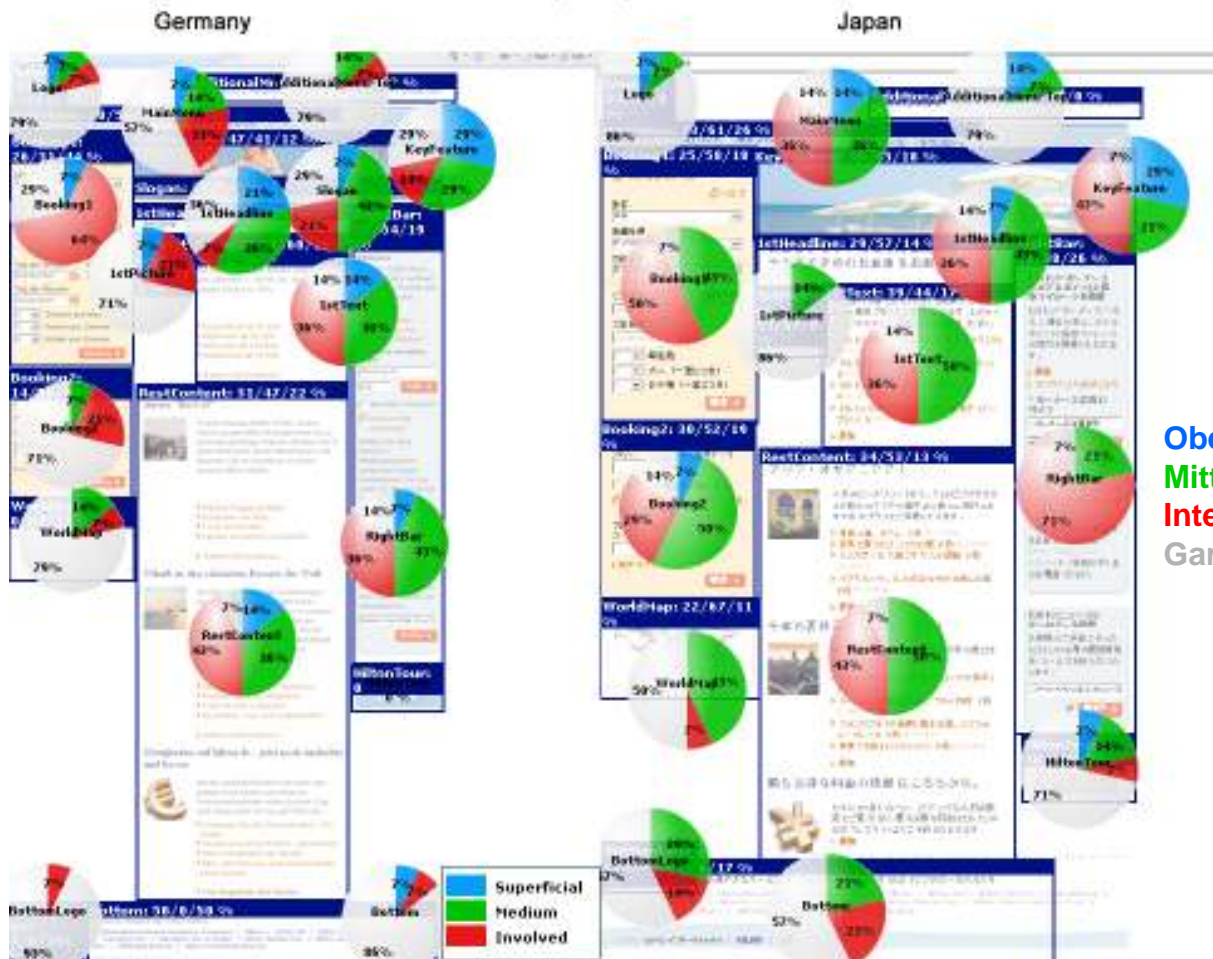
Germany

Japan

Logo
79%
MainMenu
57%
14%
AdditionalMenu
AdditionalMenu: Top
79%
29%
29%
KeyFeature
29%
Booking1
29%
64%
Slogan
1stHeadline
21%
36%
1stPicture
71%
1stText
14%
14%
36%
36%
RestContent: 31/47/22 %
Booking2
71%
WorldMap
79%
RightBar
14%
43%
36%
RestContent
7%
14%
43%
36%
MiltonTour
0
BottomLogo
93%
Bottom
86%
Bottom: 38/0/58 %

Superficial
Medium
Involved

Logo
86%
MainMenu
14%
14%
36%
36%
AdditionalMenu
AdditionalMenu: Top
79%
Booking1: 25/58/18 %
KeyFeature
29%
43%
21%
1stHeadline: 29/57/14 %
1stHeadline
14%
7%
29%
36%
Booking1
7%
50%
1stPicture
86%
1stText
14%
36%
50%
Booking2: 30/52/18 %
Booking2
14%
29%
50%
RestContent: 34/53/13 %
RightBar
7%
21%
71%
WorldMap: 22/67/11 %
WorldMap
50%
7%
RestContent
7%
43%
MiltonTour
71%
BottomLogo
57%
Bottom
57%
21%
21%

Obe
Mitt
Inte
Gar